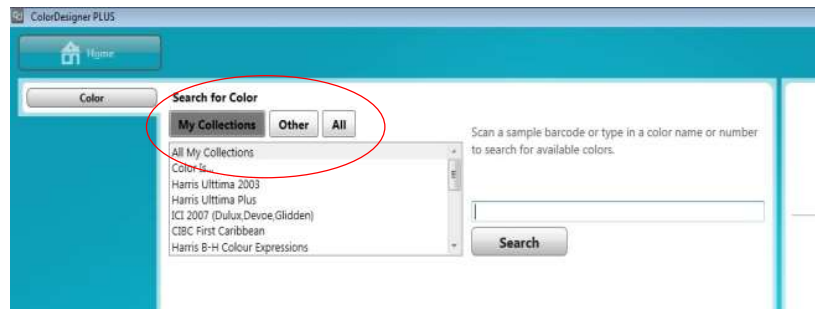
ColorDesigner PLUS

Home

Color

Search for Color

My Collections | Other | All

All My Collections
Color Is...
Harris Ulttima 2003
Harris Ulttima Plus
ICI 2007 (Dulux,Devoe,Glidden)
CIBC First Caribbean
Harris B-H Colour Expressions

Scan a sample barcode or type in a color name or number to search for available colors.

Search